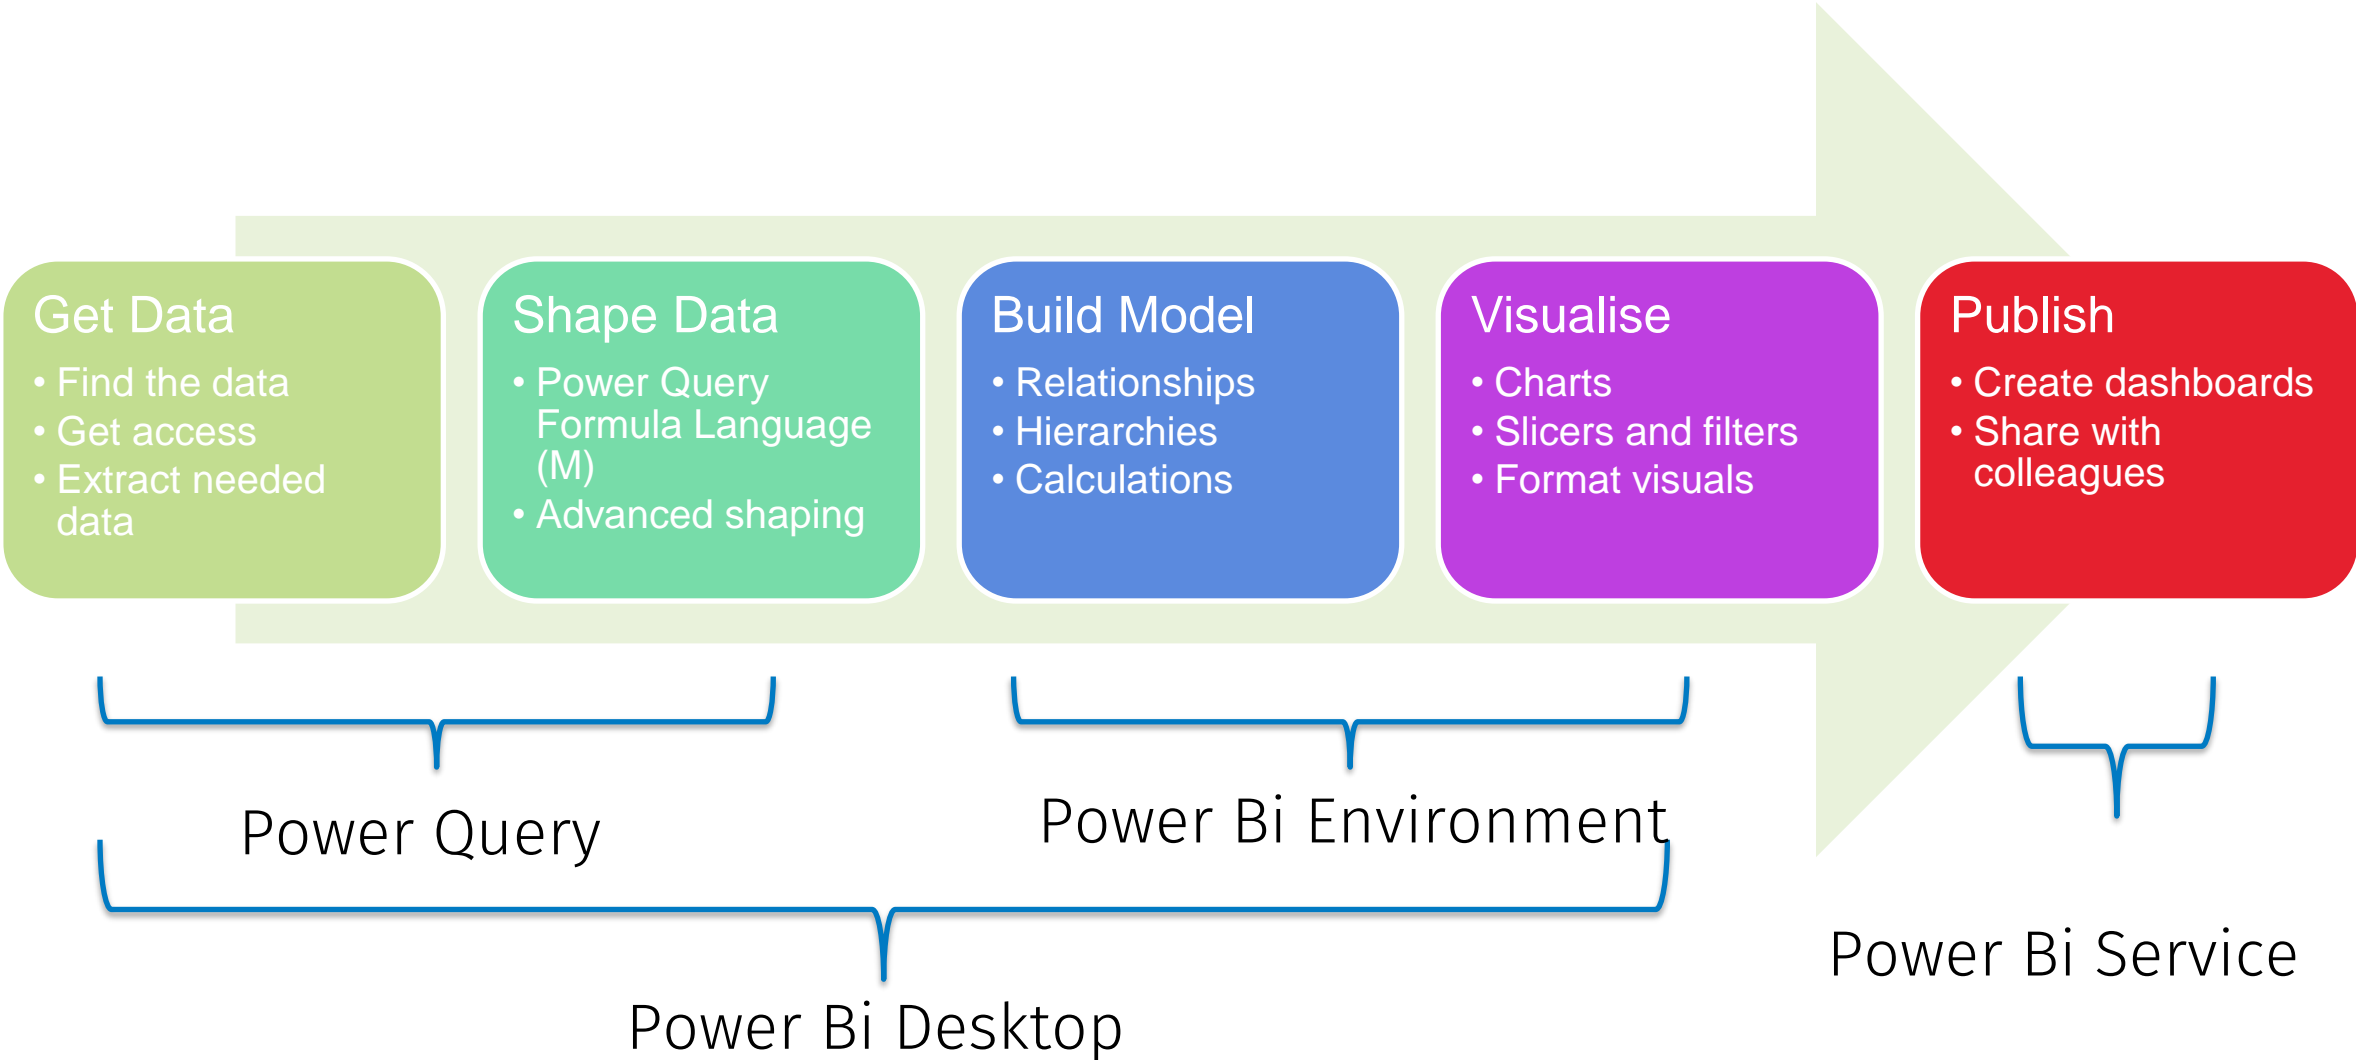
Get Data
• Find the data
• Get access
• Extract needed data

Shape Data
• Power Query Formula Language (M)
• Advanced shaping

Build Model
• Relationships
• Hierarchies
• Calculations

Visualise
• Charts
• Slicers and filters
• Format visuals

Publish
• Create dashboards
• Share with colleagues

Power Query

Power Bi Environment

Power Bi Service

Power Bi Desktop